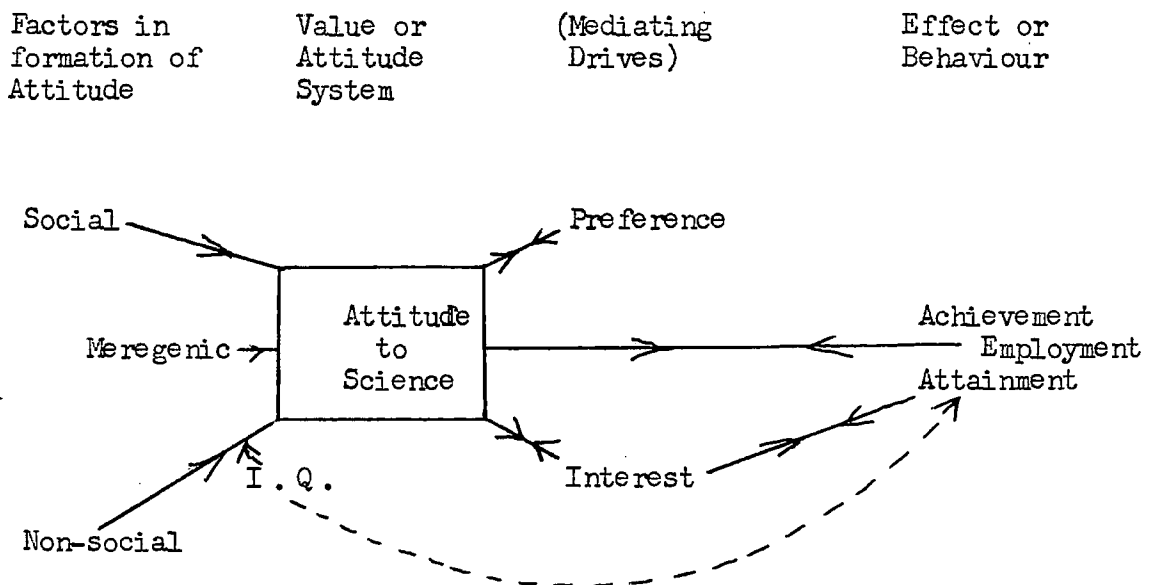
Factors in formation of Attitude

Value or Attitude System

(Mediating Drives)

Effect or Behaviour

Social

Preference

Meregenic

Attitude to Science

Achievement

Employment

Attainment

I.Q.

Interest

Non-social